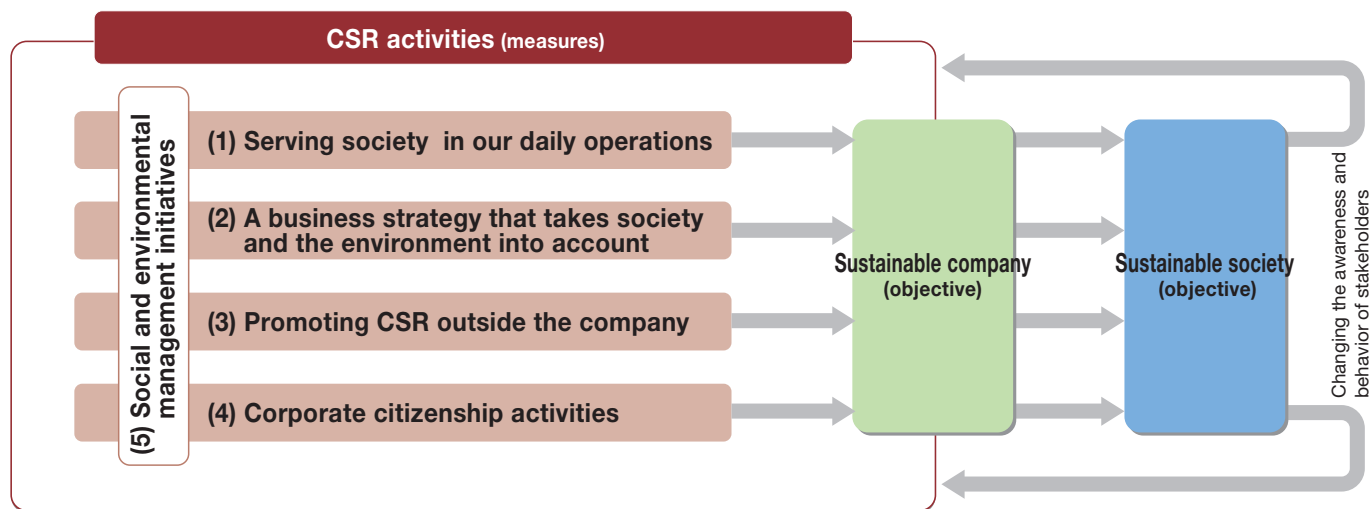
CSR activities (measures)

(5) Social and environmental management initiatives

(1) Serving society in our daily operations

(2) A business strategy that takes society and the environment into account

(3) Promoting CSR outside the company

(4) Corporate citizenship activities

Sustainable company (objective)

Sustainable society (objective)

Changing the awareness and behavior of stakeholders